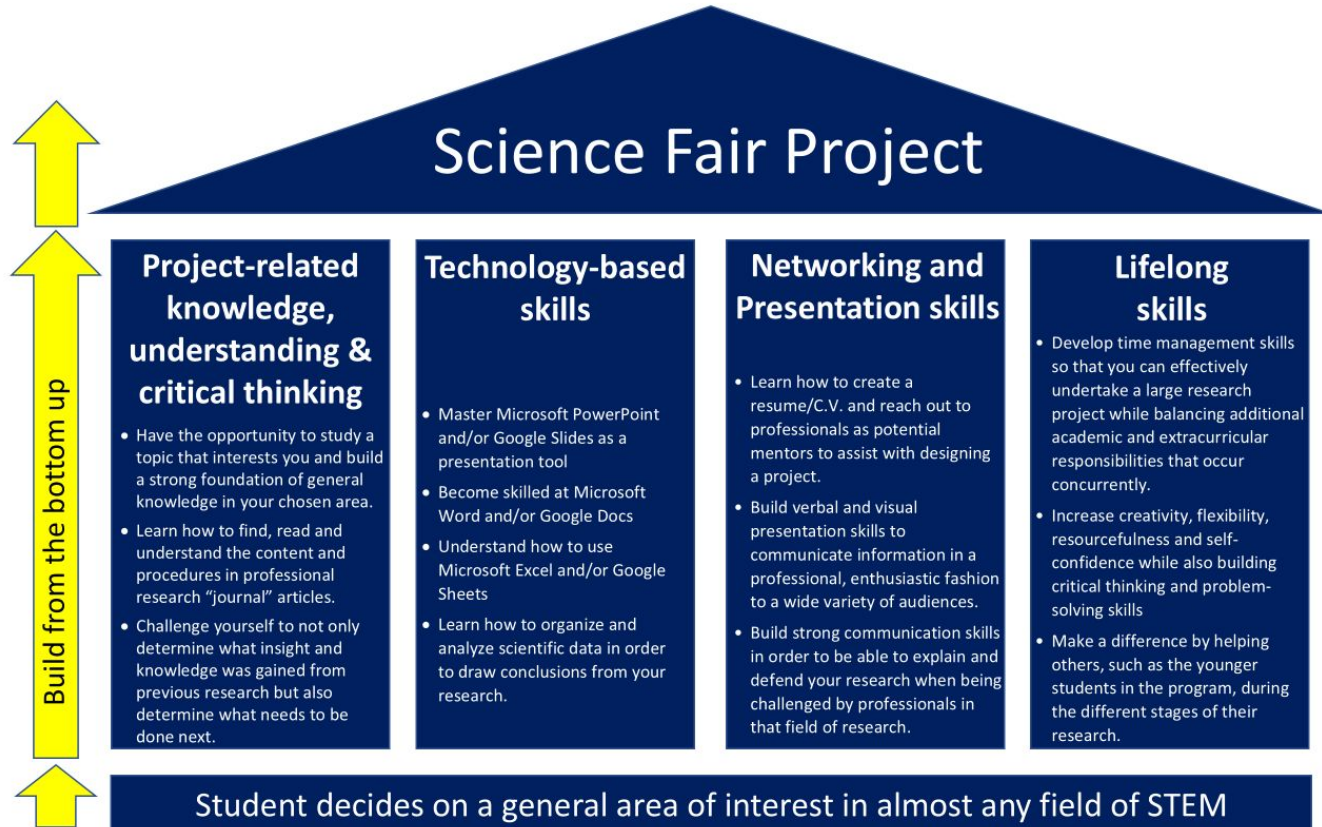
Science Fair Project

Build from the bottom up

Project-related knowledge, understanding & critical thinking

• Have the opportunity to study a topic that interests you and build a strong foundation of general knowledge in your chosen area.
• Learn how to find, read and understand the content and procedures in professional research "journal" articles.
• Challenge yourself to not only determine what insight and knowledge was gained from previous research but also determine what needs to be done next.

Technology-based skills

• Master Microsoft PowerPoint and/or Google Slides as a presentation tool
• Become skilled at Microsoft Word and/or Google Docs
• Understand how to use Microsoft Excel and/or Google Sheets
• Learn how to organize and analyze scientific data in order to draw conclusions from your research.

Networking and Presentation skills

• Learn how to create a resume/C.V. and reach out to professionals as potential mentors to assist with designing a project.
• Build verbal and visual presentation skills to communicate information in a professional, enthusiastic fashion to a wide variety of audiences.
• Build strong communication skills in order to be able to explain and defend your research when being challenged by professionals in that field of research.

Lifelong skills

• Develop time management skills so that you can effectively undertake a large research project while balancing additional academic and extracurricular responsibilities that occur concurrently.
• Increase creativity, flexibility, resourcefulness and self-confidence while also building critical thinking and problem-solving skills
• Make a difference by helping others, such as the younger students in the program, during the different stages of their research.

Student decides on a general area of interest in almost any field of STEM